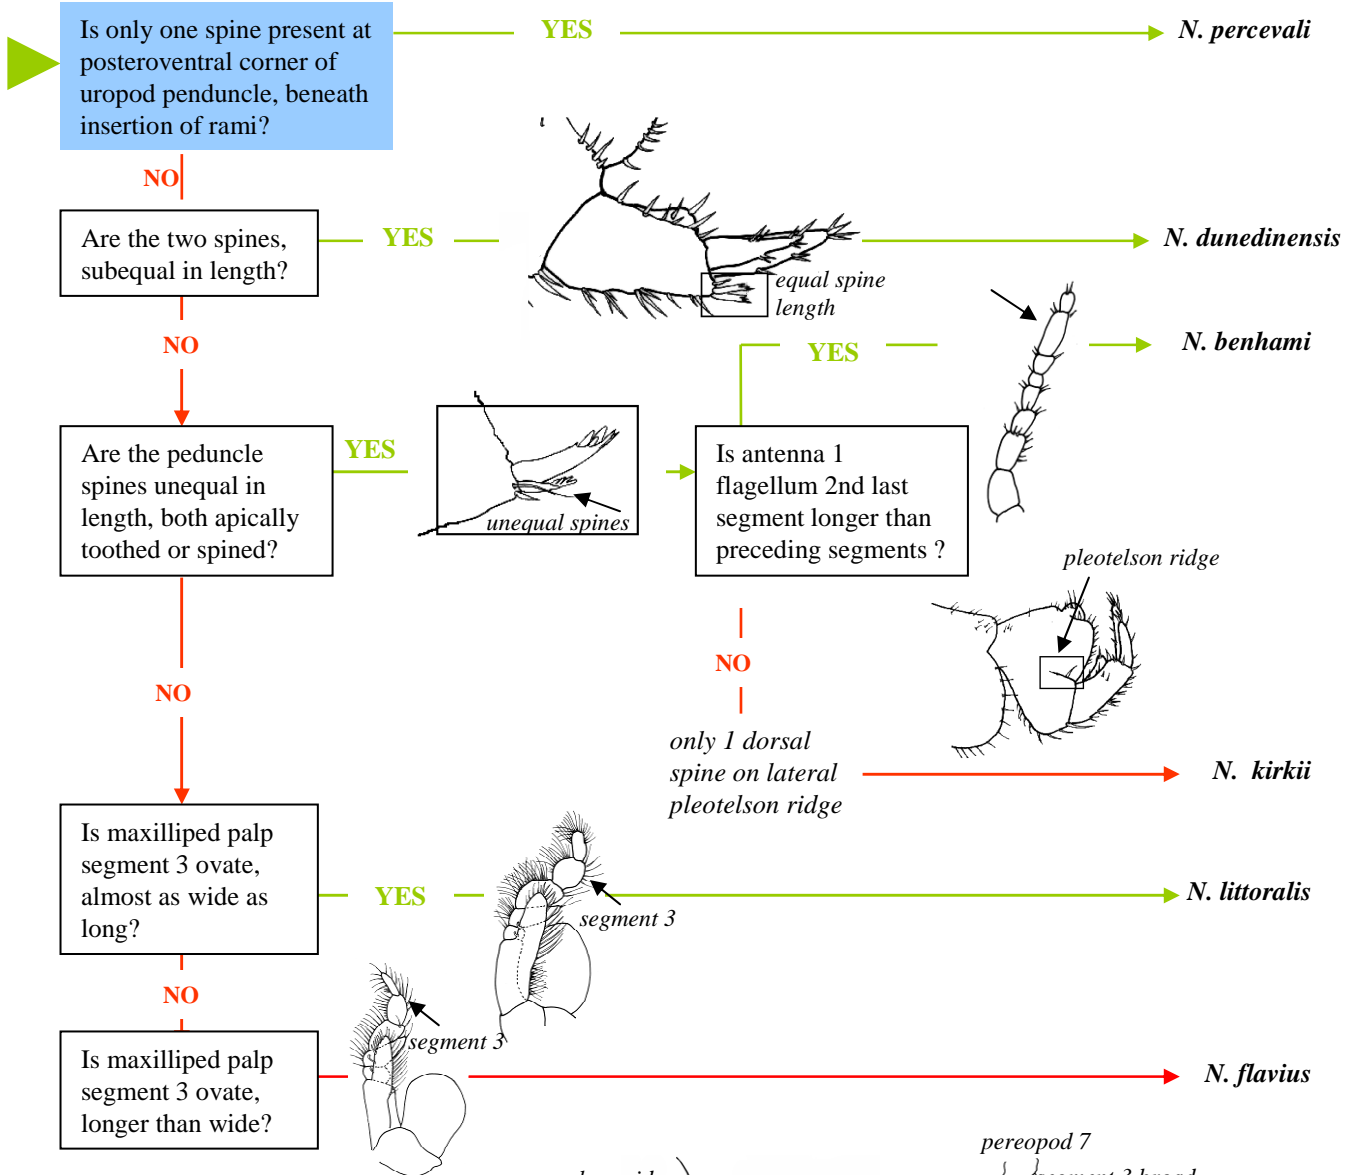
Is only one spine present at posteroventral corner of uropod penduncle, beneath insertion of rami?

YES

N. percevali

NO

Are the two spines, subequal in length?

YES

equal spine length

N. dunedinensis

NO

YES

N. benhami

Are the peduncle spines unequal in length, both apically toothed or spined?

YES

unequal spines

Is antenna 1 flagellum 2nd last segment longer than preceding segments ?

pleotelson ridge

NO

NO

only 1 dorsal spine on lateral pleotelson ridge

N. kirkii

Is maxilliped palp segment 3 ovate, almost as wide as long?

YES

segment 3

N. littoralis

NO

segment 3

Is maxilliped palp segment 3 ovate, longer than wide?

N. flavius

pereopod 7

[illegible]